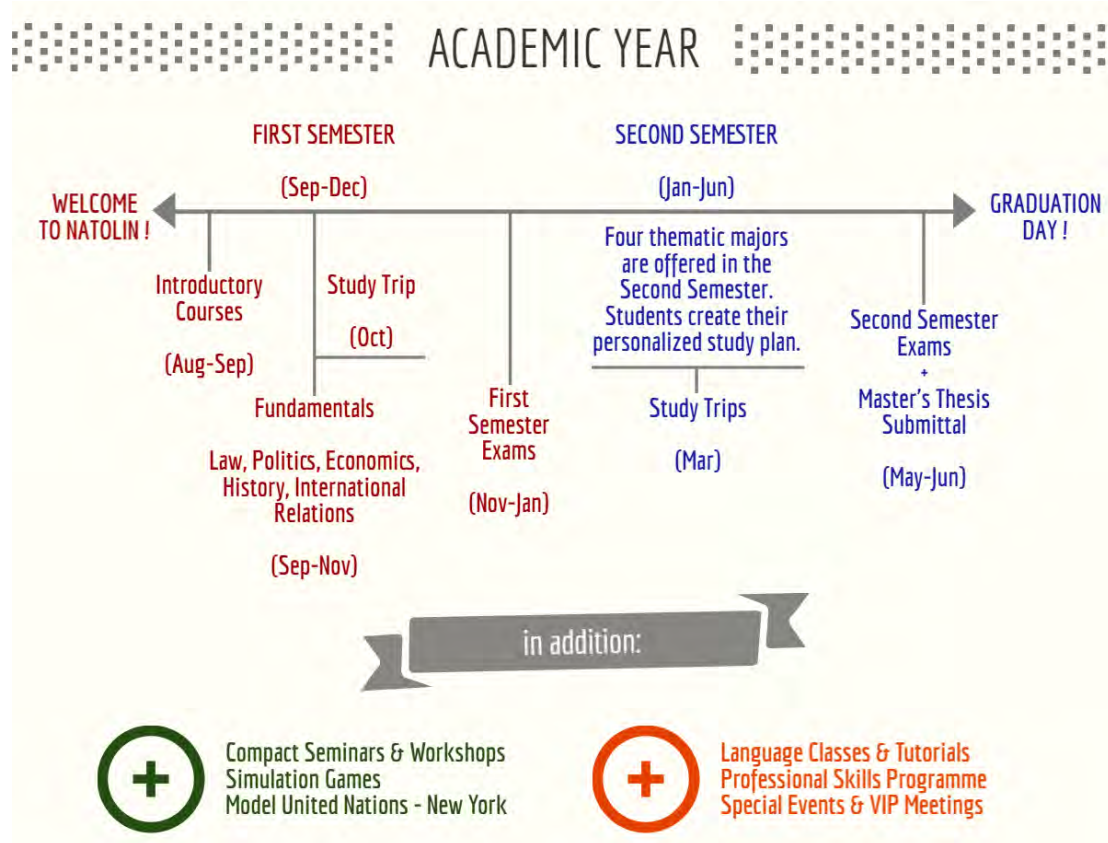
ACADEMIC YEAR

FIRST SEMESTER

(Sep-Dec)

SECOND SEMESTER

(Jan-Jun)

WELCOME TO NATOLIN !

GRADUATION DAY !

Introductory Courses

(Aug-Sep)

Study Trip

(Oct)

Fundamentals

Law, Politics, Economics, History, International Relations

(Sep-Nov)

First Semester Exams

(Nov-Jan)

Four thematic majors are offered in the Second Semester. Students create their personalized study plan.

Study Trips

(Mar)

Second Semester Exams
+
Master's Thesis Submittal

(May-Jun)

in addition:

+

Compact Seminars & Workshops
Simulation Games
Model United Nations - New York

+

Language Classes & Tutorials
Professional Skills Programme
Special Events & VIP Meetings